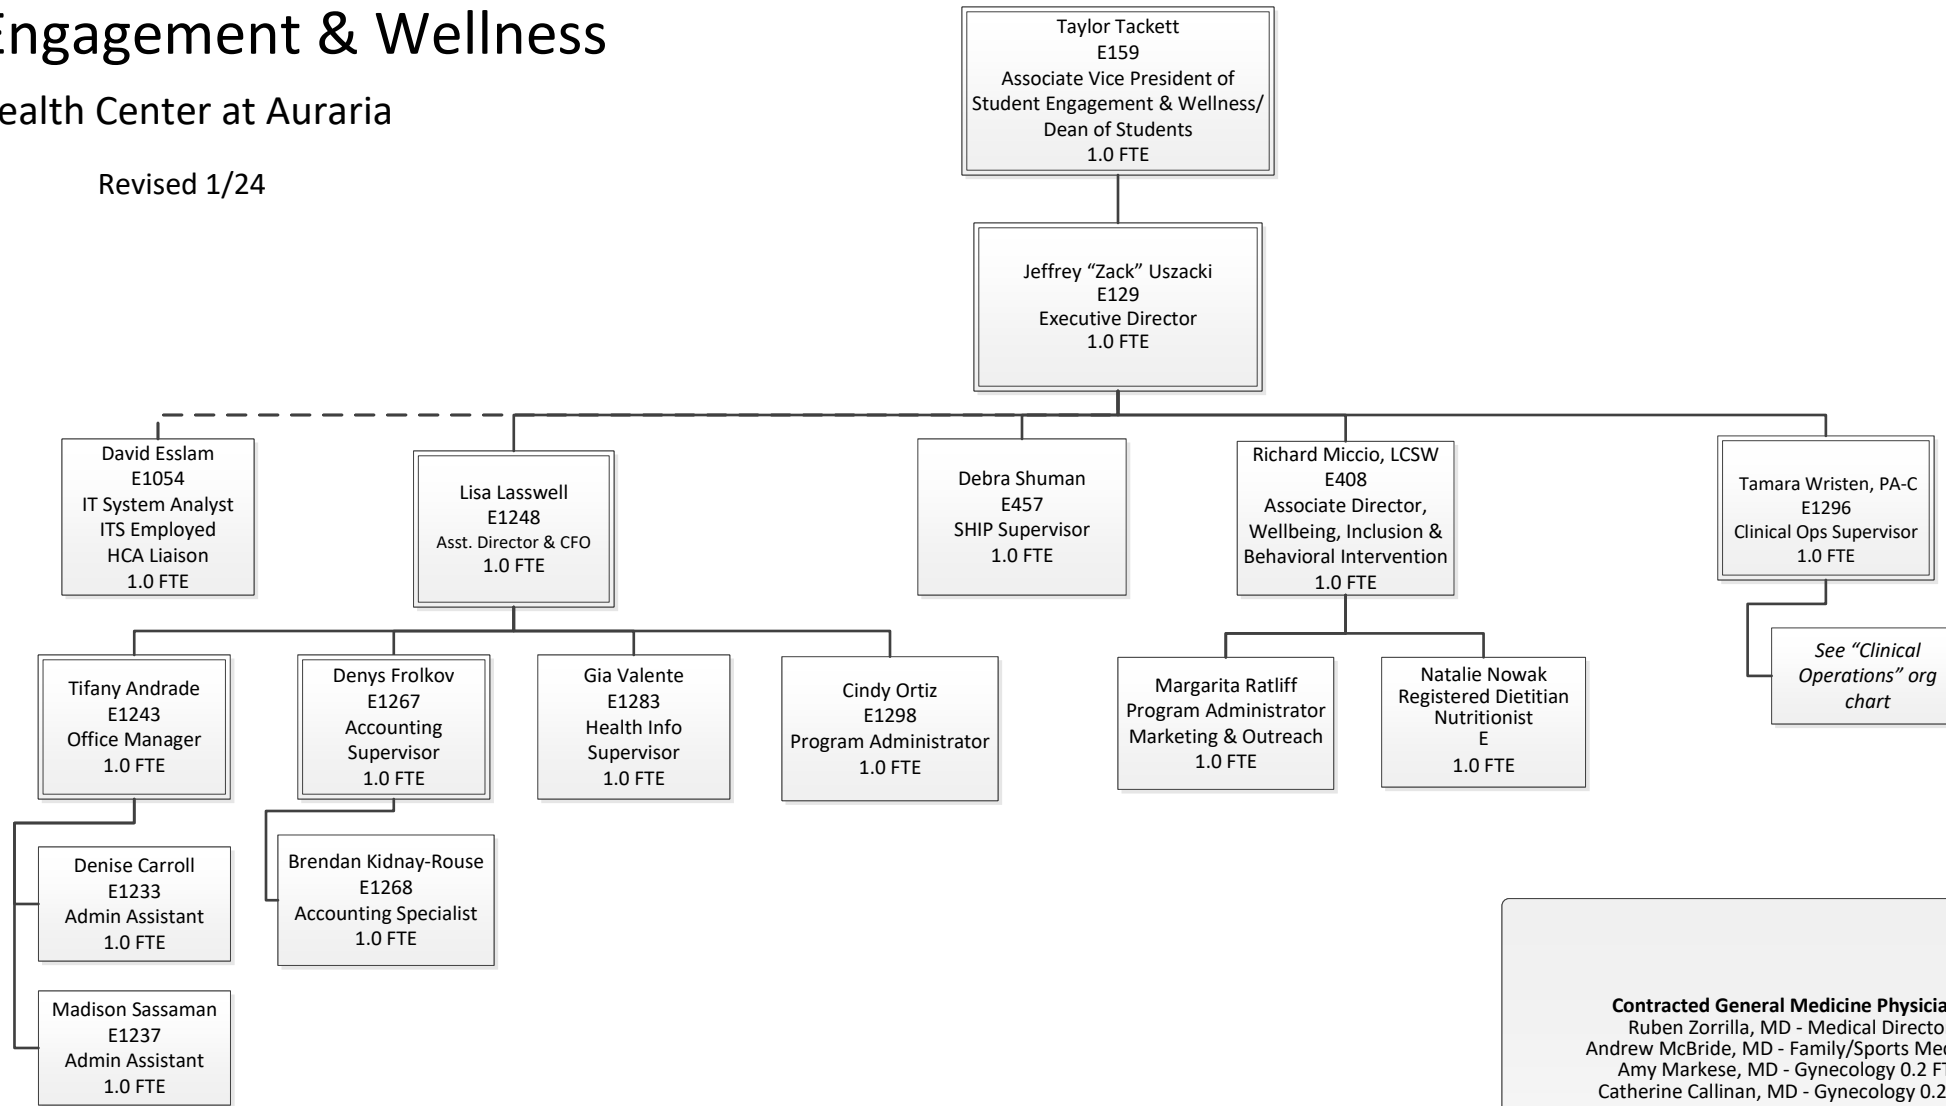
Engagement & Wellness

ealth Center at Auraria

Revised 1/24

Taylor Tackett
E159
Associate Vice President of Student Engagement & Wellness/ Dean of Students
1.0 FTE

Jeffrey "Zack" Uszacki
E129
Executive Director
1.0 FTE

David Esslam
E1054
IT System Analyst
ITS Employed
HCA Liaison
1.0 FTE

Lisa Lasswell
E1248
Asst. Director & CFO
1.0 FTE

Debra Shuman
E457
SHIP Supervisor
1.0 FTE

Richard Miccio, LCSW
E408
Associate Director, Wellbeing, Inclusion & Behavioral Intervention
1.0 FTE

Tamara Wristen, PA-C
E1296
Clinical Ops Supervisor
1.0 FTE

Tifany Andrade
E1243
Office Manager
1.0 FTE

Denys Frolkov
E1267
Accounting Supervisor
1.0 FTE

Gia Valente
E1283
Health Info Supervisor
1.0 FTE

Cindy Ortiz
E1298
Program Administrator
1.0 FTE

Margarita Ratliff
Program Administrator
Marketing & Outreach
1.0 FTE

Natalie Nowak
Registered Dietitian Nutritionist
E
1.0 FTE

See "Clinical Operations" org chart

Denise Carroll
E1233
Admin Assistant
1.0 FTE

Brendan Kidnay-Rouse
E1268
Accounting Specialist
1.0 FTE

Madison Sassaman
E1237
Admin Assistant
1.0 FTE

Contracted General Medicine Physicia
Ruben Zorrilla, MD - Medical Directo
Andrew McBride, MD - Family/Sports Me
Amy Markese, MD - Gynecology 0.2 F
Catherine Callinan, MD - Gynecology 0.2